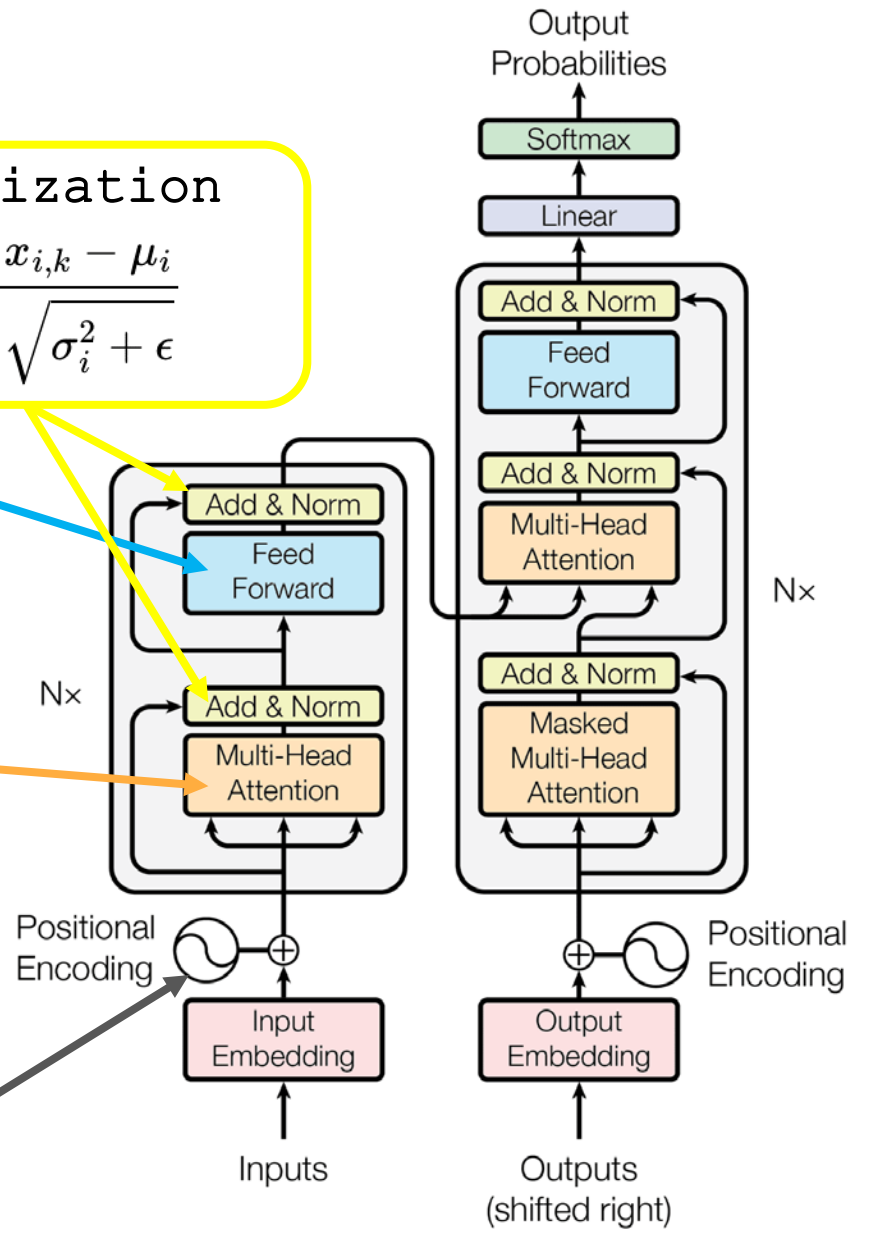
ization

$\frac{x_{i,k} - \mu_i}{\sqrt{\sigma_i^2 + \epsilon}}$

Output Probabilities

Softmax

Linear

Add & Norm

Feed Forward

Add & Norm

Multi-Head Attention

Nx

Add & Norm

Masked Multi-Head Attention

Add & Norm

Feed Forward

Nx

Add & Norm

Multi-Head Attention

Positional Encoding

Input Embedding

Inputs

Positional Encoding

Output Embedding

Outputs (shifted right)